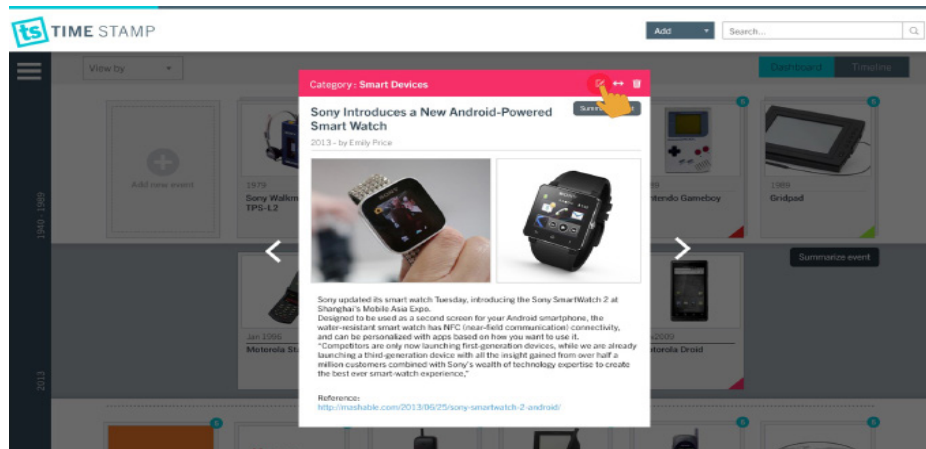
ts TIME STAMP

Add

Search...

View by

Dashboard

Timeline

Add new event

1979

Sony Walkm TPS-L2

1940 - 1989

Category: Smart Devices

Summ

Sony Introduces a New Android-Powered Smart Watch

2013 - by Emily Price

Sony updated its smart watch Tuesday, introducing the Sony SmartWatch 2 at Shanghai's Mobile Asia Expo.
Designed to be used as a second screen for your Android smartphone, the water-resistant smart watch has NFC (near-field communication) connectivity, and can be personalized with apps based on how you want to use it.
"Competitors are only now launching first-generation devices, while we are already launching a third-generation device with all the insight gained from over half a million customers combined with Sony's wealth of technology expertise to create the best ever smart-watch experience,"

Reference:
http://mashable.com/2013/06/25/sony-smartwatch-2-android/

6

ntendo Gameboy

6

1989

Gridpad

Summarize event

Jan 1996

Motorola St

2013

2000

otorola Droid

6

6

6